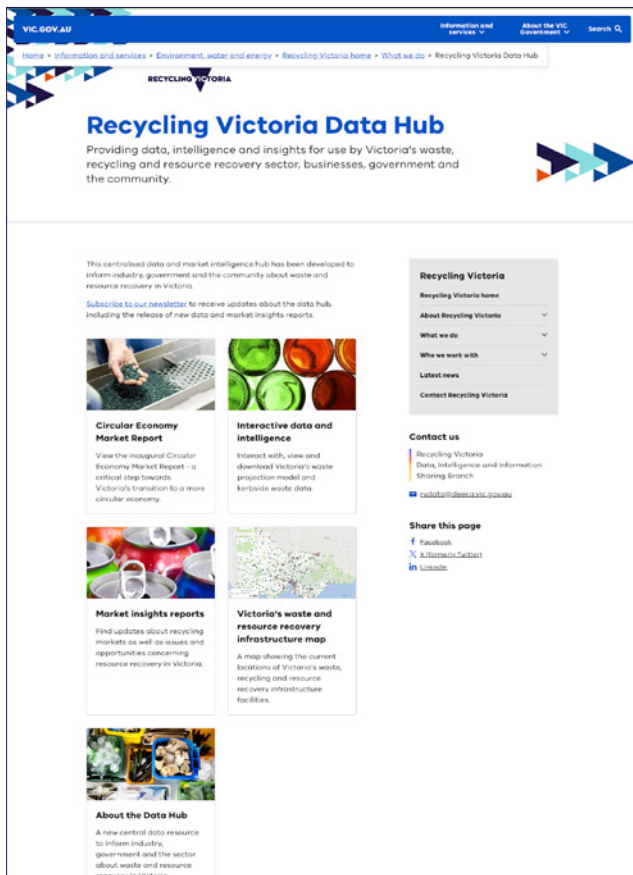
VIC.GOV.AU

Information and services

About the VIC Government

Search

Home > Information and services > Environment, water and energy > Recycling Victoria home > What we do > Recycling Victoria Data Hub

RECYCLING VICTORIA

Recycling Victoria Data Hub

Providing data, intelligence and insights for use by Victoria's waste, recycling and resource recovery sector, businesses, government and the community.

This centralised data and market intelligence hub has been developed to inform industry, government and the community about waste and resource recovery in Victoria.

Subscribe to our newsletter to receive updates about the data hub, including the release of new data and market insights reports.

Circular Economy Market Report

View the inaugural Circular Economy Market Report - a critical step towards Victoria's transition to a more circular economy.

Interactive data and intelligence

Interact with, view and download Victoria's waste projection model and kerbside waste data.

Market insights reports

Find updates about recycling markets as well as issues and opportunities concerning resource recovery in Victoria.

Victoria's waste and resource recovery infrastructure map

A map showing the current locations of Victoria's waste, recycling and resource recovery infrastructure facilities.

About the Data Hub

A new central data resource to inform industry, government and the sector about waste and resource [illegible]

Recycling Victoria

Recycling Victoria home

About Recycling Victoria

What we do

Who we work with

Latest news

Contact Recycling Victoria

Contact us

Recycling Victoria
Data, Intelligence and Information Sharing Branch

rvdata@deeca.vic.gov.au

Share this page

Facebook

X (formerly Twitter)

LinkedIn